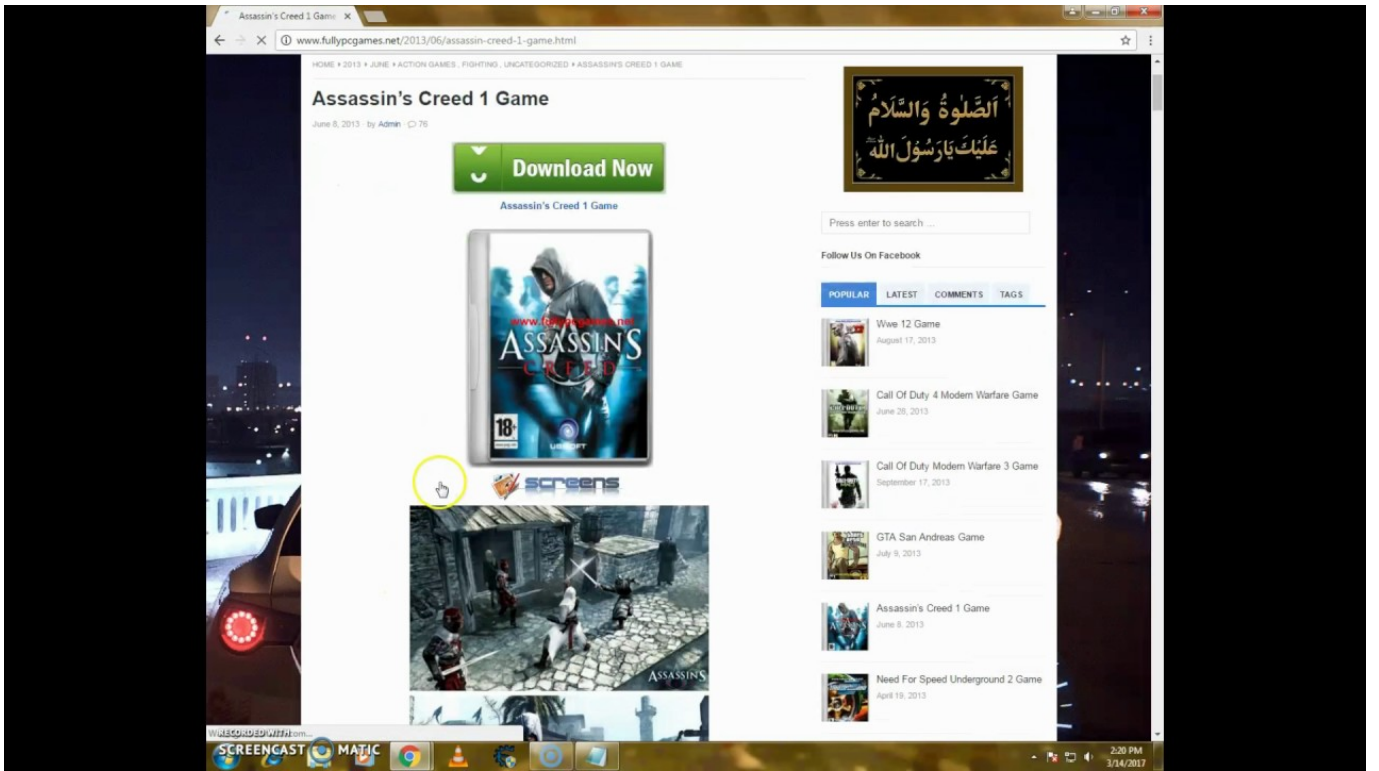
Assassin's Creed 1 Game ×

www.fullypcgames.net/2013/06/assassin-creed-1-game.html

HOME » 2013 » JUNE » ACTION GAMES , FIGHTING , UNCATEGORIZED » ASSASSIN'S CREED 1 GAME

Assassin's Creed 1 Game

June 8, 2013 · by Admin · 76

Download Now

Assassin's Creed 1 Game

www.fullypcgames.net

ASSASSINS CREED

18+

UBISOFT

screens

ASSASSINS

اَلصَّلٰوةُ وَالسَّلَامُ عَلَيْكَ يَارَسُوْلَ اللّٰه

Press enter to search ...

Follow Us On Facebook

POPULAR LATEST COMMENTS TAGS

Wwe 12 Game
August 17, 2013

Call Of Duty 4 Modern Warfare Game
June 28, 2013

Call Of Duty Modern Warfare 3 Game
September 17, 2013

GTA San Andreas Game
July 9, 2013

Assassin's Creed 1 Game
June 8, 2013

Need For Speed Underground 2 Game
April 19, 2013

RECORDED WITH

SCREENCAST MATIC

2:20 PM
3/14/2017